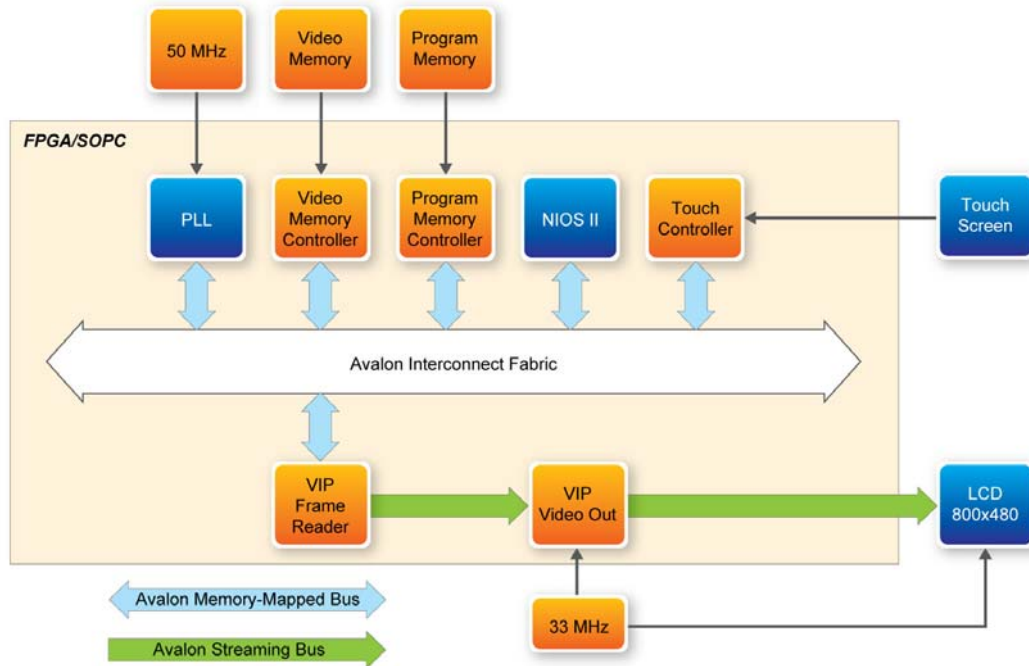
50 MHz

Video Memory

Program Memory

FPGA/SOPC

PLL

Video Memory Controller

Program Memory Controller

NIOS II

Touch Controller

Touch Screen

Avalon Interconnect Fabric

VIP Frame Reader

VIP Video Out

LCD 800x480

Avalon Memory-Mapped Bus

Avalon Streaming Bus

33 MHz